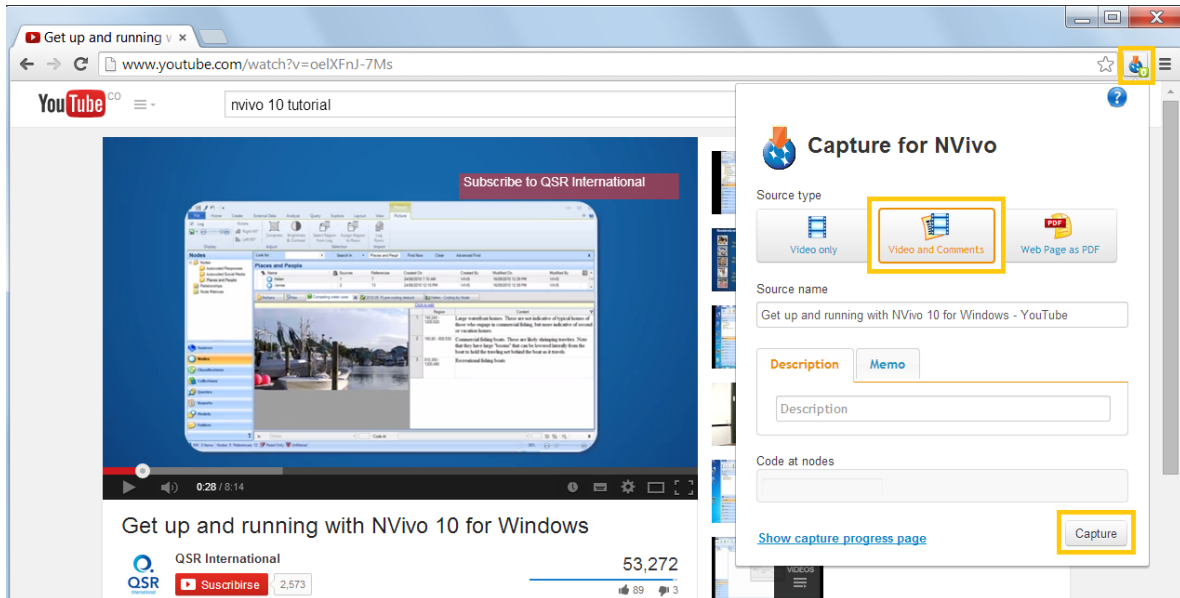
Get up and running v ×

www.youtube.com/watch?v=oelXFnJ-7Ms

YouTube CO

nvivo 10 tutorial

Subscribe to QSR International

0:28 / 8:14

Get up and running with NVivo 10 for Windows

QSR International

QSR

Subscribirse 2,573

53,272

89 3

Capture for NVivo

Source type

Video only

Video and Comments

Web Page as PDF

Source name

Get up and running with NVivo 10 for Windows - YouTube

Description

Memo

Description

Code at nodes

Show capture progress page

Capture

VIDEOS